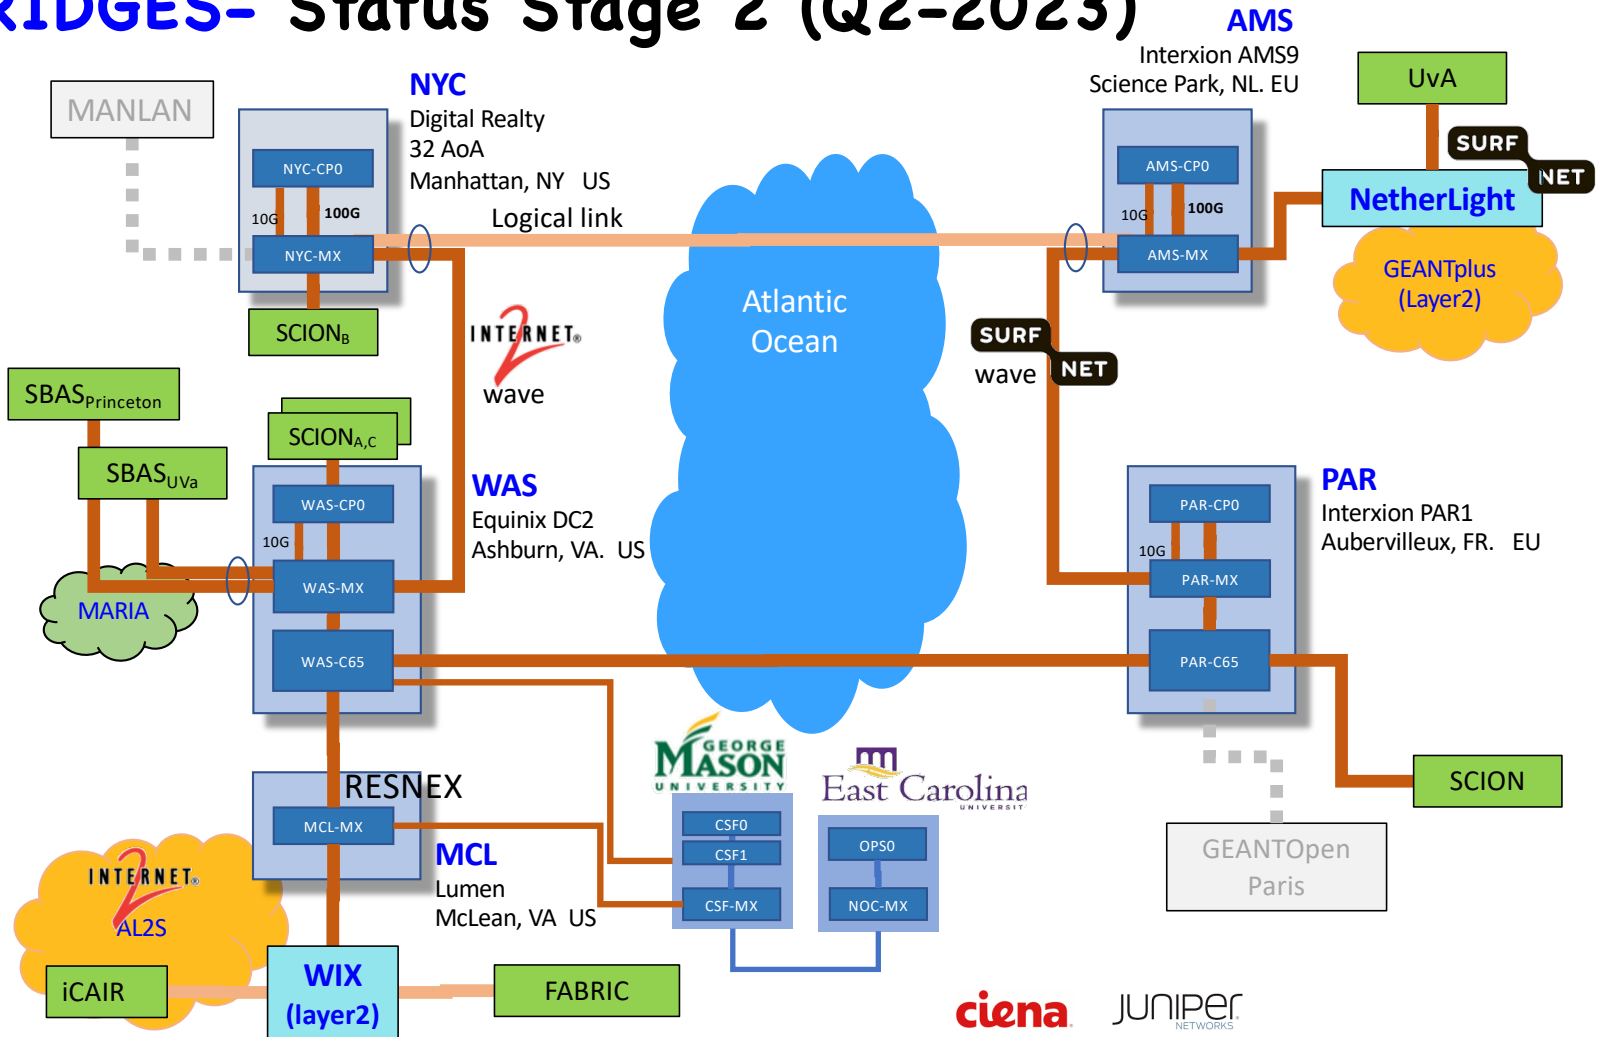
RIDGES- Status Stage 2 (Q2-2023)

AMS
Interxion AMS9
Science Park, NL. EU

UvA

MANLAN

NYC
Digital Realty
32 AoA
Manhattan, NY US

NYC-CP0
10G
100G
NYC-MX

Logical link

SCION$_B$

AMS-CP0
10G
100G
AMS-MX

SURF NET
NetherLight

GEANTplus (Layer2)

Atlantic Ocean

INTERNET2 wave

SURF NET wave

SBAS$_{Princeton}$

SBAS$_{UVa}$

SCION$_{A,C}$

WAS-CP0
10G
WAS-MX
WAS-C65

MARIA

WAS
Equinix DC2
Ashburn, VA. US

PAR
Interxion PAR1
Aubervilleux, FR. EU

PAR-CP0
10G
PAR-MX
PAR-C65

GEORGE MASON UNIVERSITY

East Carolina UNIVERSITY

SCION

RESNEX
MCL-MX

MCL
Lumen
McLean, VA US

CSF0
CSF1
CSF-MX

OPS0
NOC-MX

GEANTOpen Paris

INTERNET2 AL2S

iCAIR

WIX (layer2)

FABRIC

ciena

JUNIPER NETWORKS